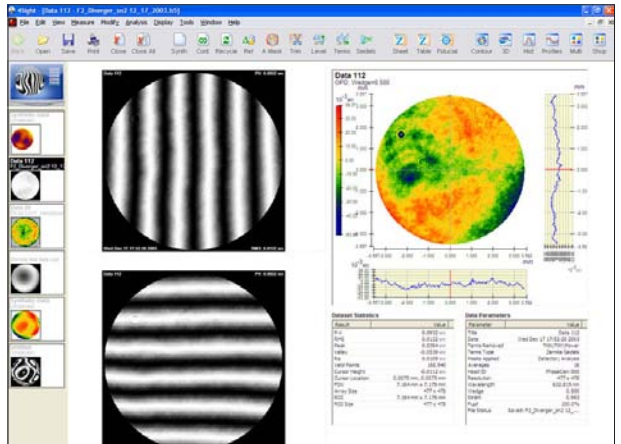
4Sight - [Data 112 - F2_Shanger_sn2 12_17_2003.h5]

File Edit View Measure Modify Analysis Display Tools Window Help

Back Open Save Print Close Close All Synth Conf Recycle Ref A Mask Trim Level Terms Seidels Sheet Table Fiducial Contour 3D Hist Profiles Multi Shop

Data 112
F2_Shanger_sn2 12_1

Data 112

Data 112

Data 112
OPD Wedge=0.500

Dataset Statistics

| Result | Value |
|---|---|
| P-V | 0.0950 wv |
| RMS | 0.0122 wv |
| Mean | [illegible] |
| Valley | -0.0339 wv |
| Pe | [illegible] |
| Valid Points | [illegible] |
| Cursor Height | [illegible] |
| Cursor Location | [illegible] |
| PSD | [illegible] |
| Array Size | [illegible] |
| ROI | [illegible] |
| ROI Size | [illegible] |

Data Parameters

| Parameter | Value |
|---|---|
| Title | Data 112 |
| Date | Wed Dec 17 17:52:20 2003 |
| Terms Removed | PISTON,TILT |
| Terms Type | Zernike Seidels |
| Masks Applied | Detection, Analysis |
| Averages | 16 |
| Head ID | PhaseCam 500 |
| Resolution | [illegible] |
| Wavelength | 632.8 nm |
| Wedge | 0.500 |
| Scale | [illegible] |
| Pupil | 100.0% |
| File Status | Saved: F2_Shanger_sn2 12... |